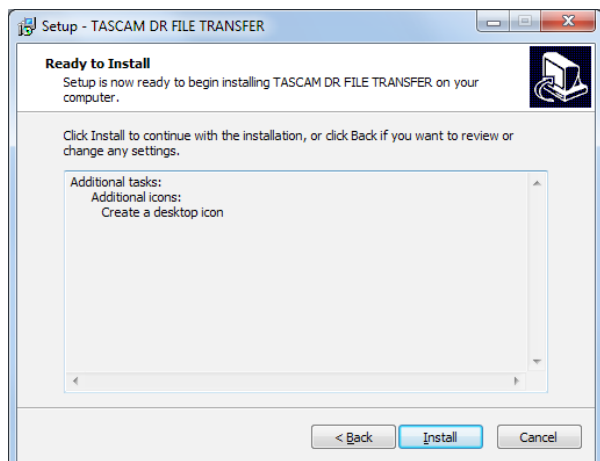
Setup - TASCAM DR FILE TRANSFER

Ready to Install

Setup is now ready to begin installing TASCAM DR FILE TRANSFER on your computer.

Click Install to continue with the installation, or click Back if you want to review or change any settings.

Additional tasks:
Additional icons:
Create a desktop icon

< Back
Install
Cancel